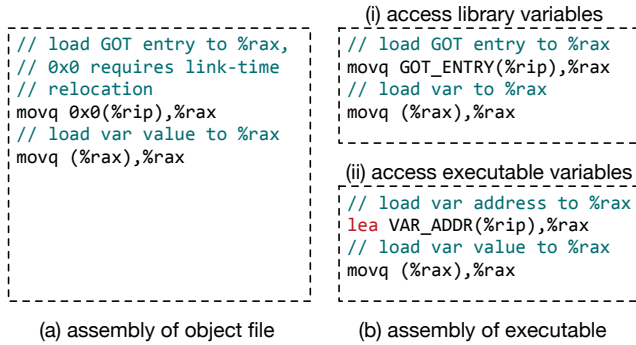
// load GOT entry to %rax,
// 0x0 requires link-time
// relocation
movq 0x0(%rip),%rax
// load var value to %rax
movq (%rax),%rax

(a) assembly of object file

(i) access library variables

// load GOT entry to %rax
movq GOT_ENTRY(%rip),%rax
// load var to %rax
movq (%rax),%rax

(ii) access executable variables

// load var address to %rax
lea VAR_ADDR(%rip),%rax
// load var value to %rax
movq (%rax),%rax

(b) assembly of executable